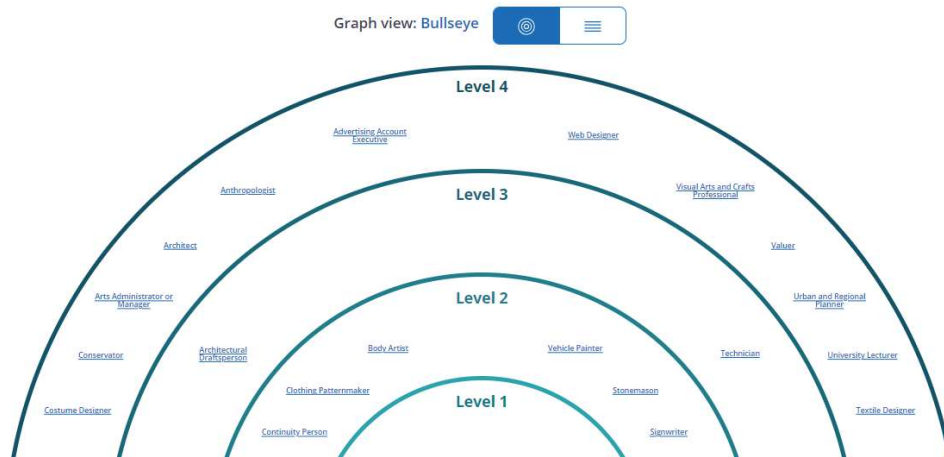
Graph view: Bullseye

Level 4

Advertising Account Executive

Web Designer

Anthropologist

Visual Arts and Crafts Professional

Architect

Valuer

Arts Administrator or Manager

Urban and Regional Planner

Conservator

University Lecturer

Costume Designer

Textile Designer

Level 3

Architectural Draftsperson

Technician

Level 2

Body Artist

Vehicle Painter

Clothing Patternmaker

Stonemason

Continuity Person

Signwriter

Level 1